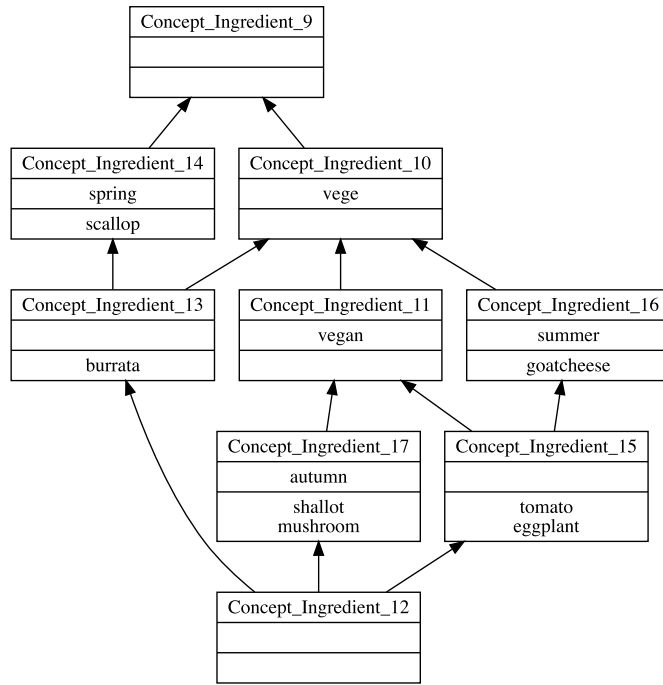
Concept_Ingredient_9

Concept_Ingredient_14
spring
scallop

Concept_Ingredient_10
vege

Concept_Ingredient_13
burrata

Concept_Ingredient_11
vegan

Concept_Ingredient_16
summer
goatcheese

Concept_Ingredient_17
autumn
shallot
mushroom

Concept_Ingredient_15
tomato
eggplant

Concept_Ingredient_12